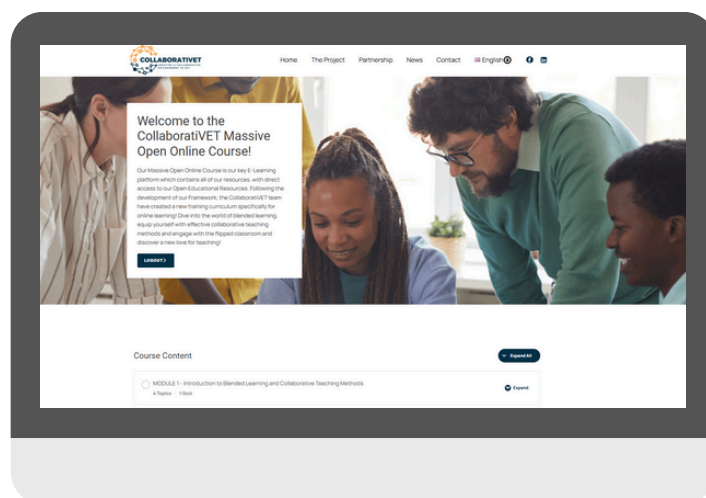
COLLABORATIVET

Home The Project Partnership News Contact English

Welcome to the CollaboratiVET Massive Open Online Course!

Our Massive Open Online Course is our key E-Learning platform which contains all of our resources, with direct access to our Open Educational Resources. Following the development of our framework, the CollaboratiVET team have created a new training curriculum specifically for online learning! Dive into the world of blended learning, equip yourself with effective collaborative teaching methods and engage with the flipped classroom and discover a new love for teaching!

LOGOUT >

Course Content

Expand All

MODULE 1 - Introduction to Blended Learning and Collaborative Teaching Methods

4 Topics | 1 Quiz

Expand